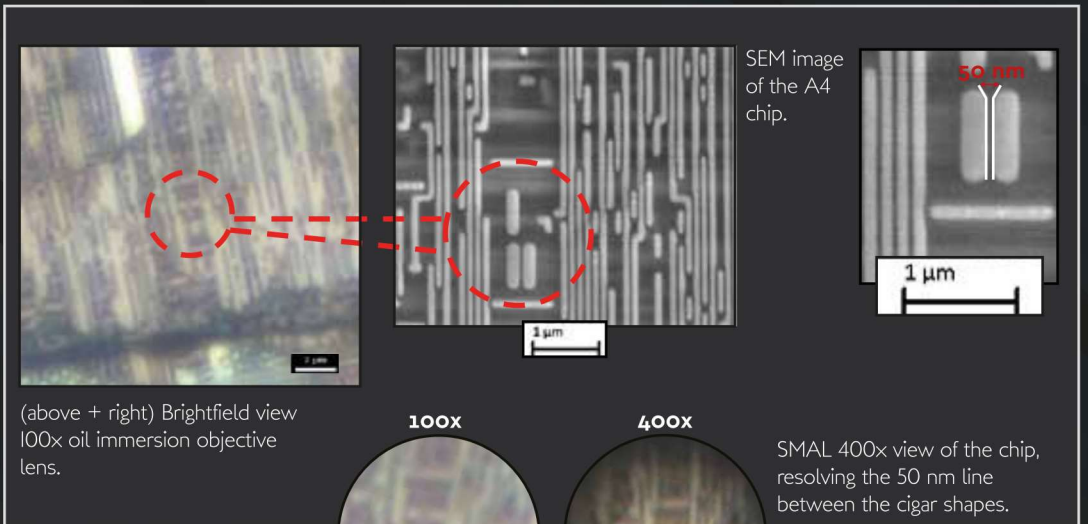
SEM image of the A4 chip.

50 nm

1 µm

1 µm

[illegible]

(above + right) Brightfield view 100x oil immersion objective lens.

100X

400X

SMAL 400x view of the chip, resolving the 50 nm line between the cigar shapes.